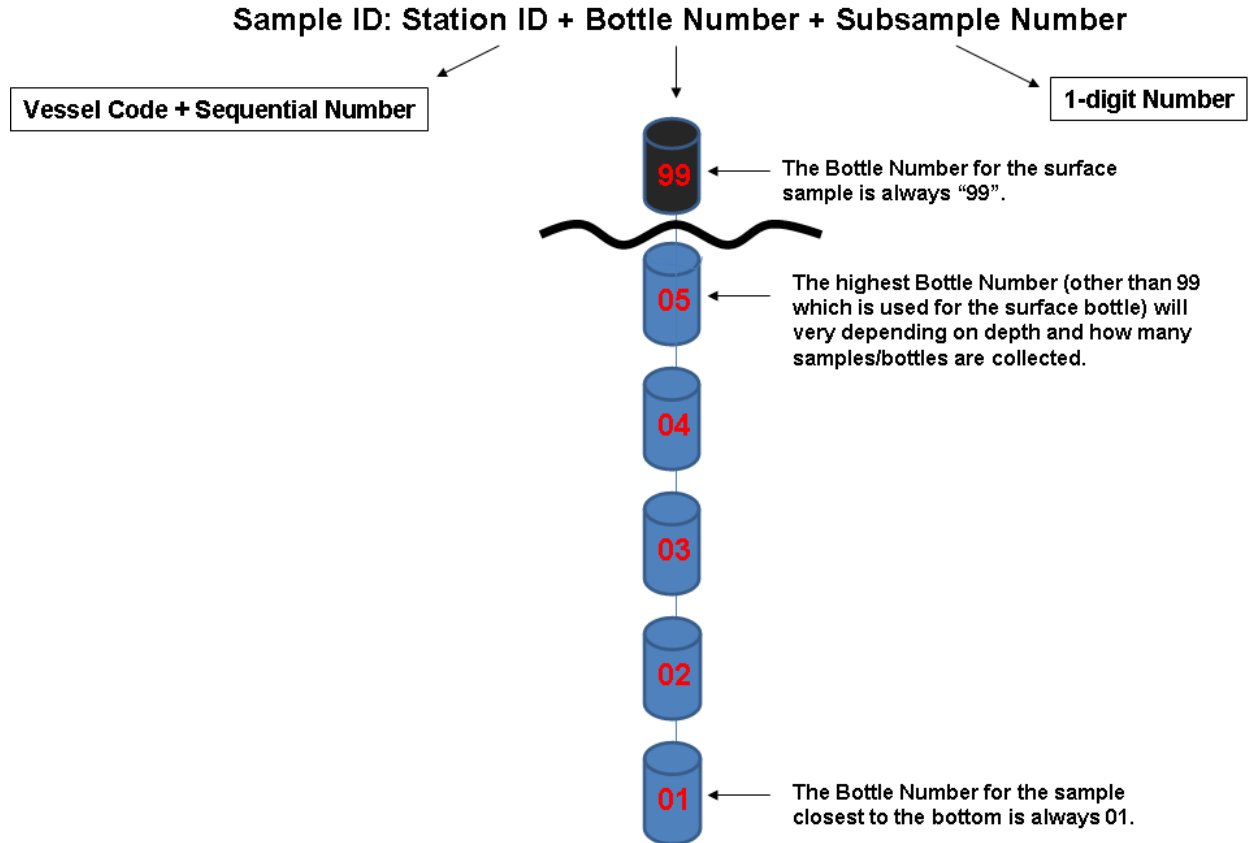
Sample ID: Station ID + Bottle Number + Subsample Number

Vessel Code + Sequential Number

1-digit Number

99

The Bottle Number for the surface sample is always “99”.

05

The highest Bottle Number (other than 99 which is used for the surface bottle) will very depending on depth and how many samples/bottles are collected.

04

03

02

01

The Bottle Number for the sample closest to the bottom is always 01.